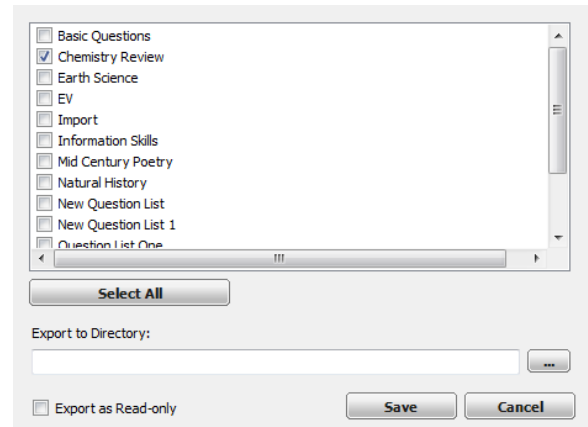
Basic Questions
Chemistry Review
Earth Science
EV
Import
Information Skills
Mid Century Poetry
Natural History
New Question List
New Question List 1
Question List One

Select All

Export to Directory:

...

Export as Read-only

Save

Cancel